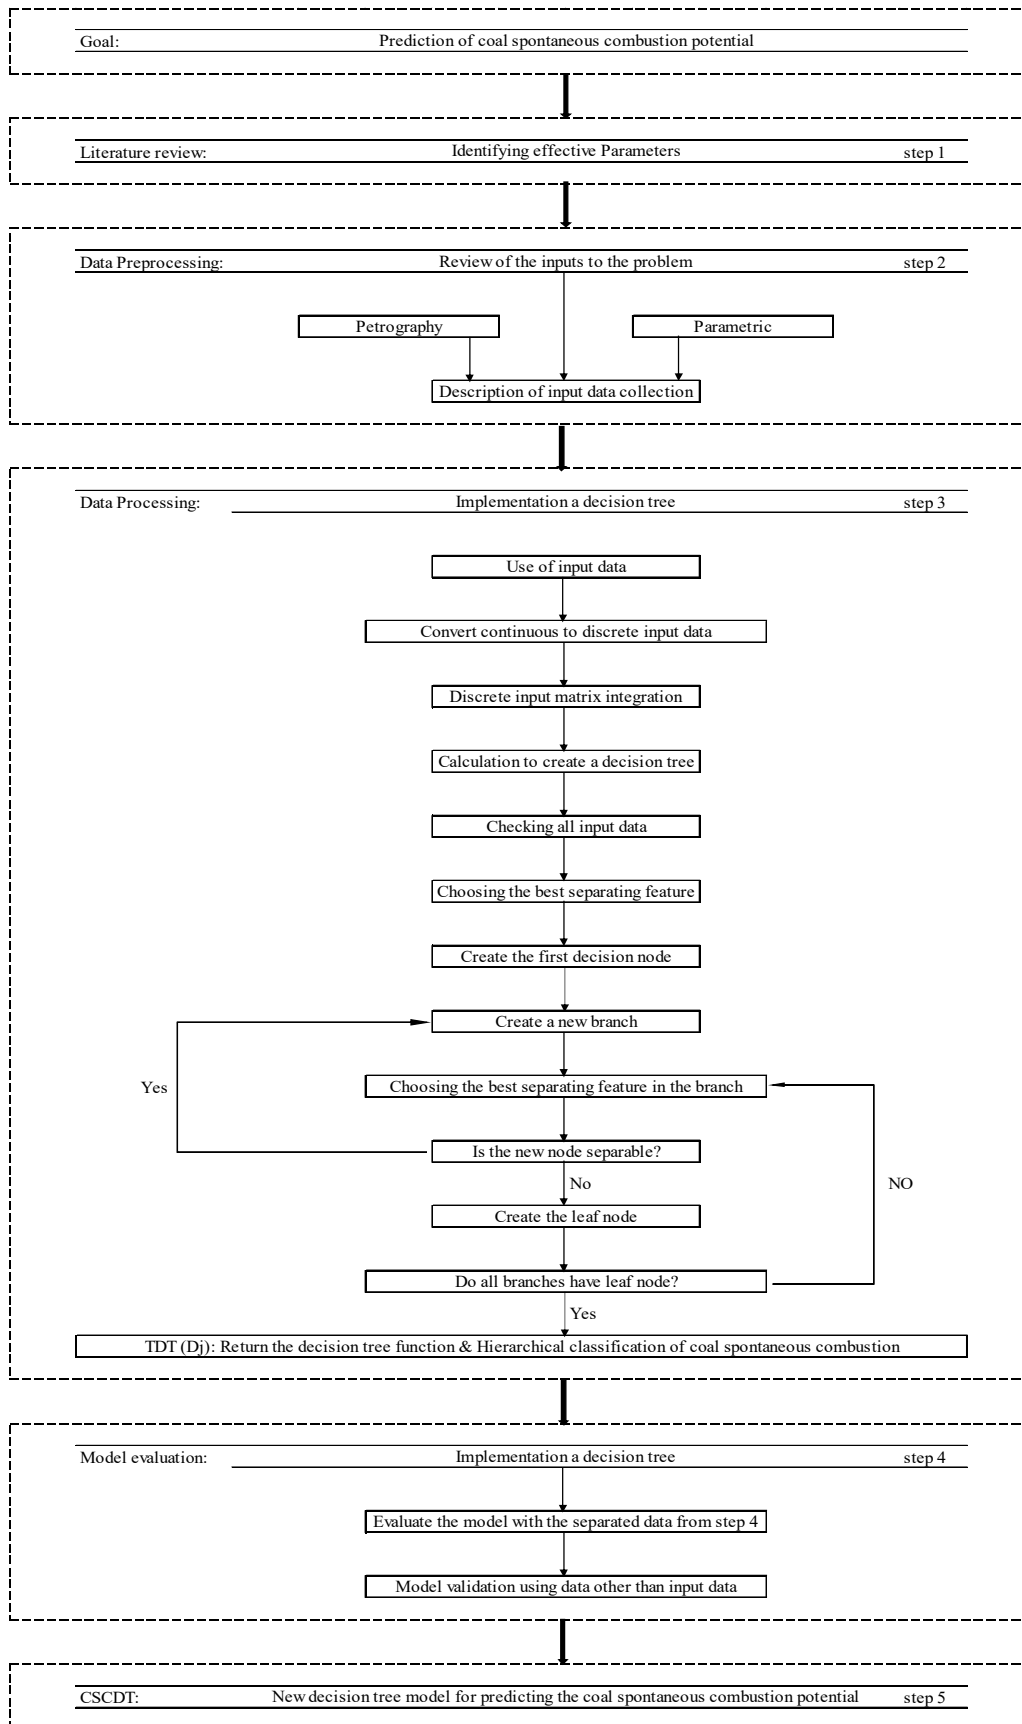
Goal: Prediction of coal spontaneous combustion potential

Literature review: Identifying effective Parameters step 1

Data Preprocessing: Review of the inputs to the problem step 2

Petrography

Parametric

Description of input data collection

Data Processing: Implementation a decision tree step 3

Use of input data

Convert continuous to discrete input data

Discrete input matrix integration

Calculation to create a decision tree

Checking all input data

Choosing the best separating feature

Create the first decision node

Create a new branch

Yes

Choosing the best separating feature in the branch

Is the new node separable?

No

NO

Create the leaf node

Do all branches have leaf node?

Yes

TDT (Dj): Return the decision tree function & Hierarchical classification of coal spontaneous combustion

Model evaluation: Implementation a decision tree step 4

Evaluate the model with the separated data from step 4

Model validation using data other than input data

CSCDT: New decision tree model for predicting the coal spontaneous combustion potential step 5